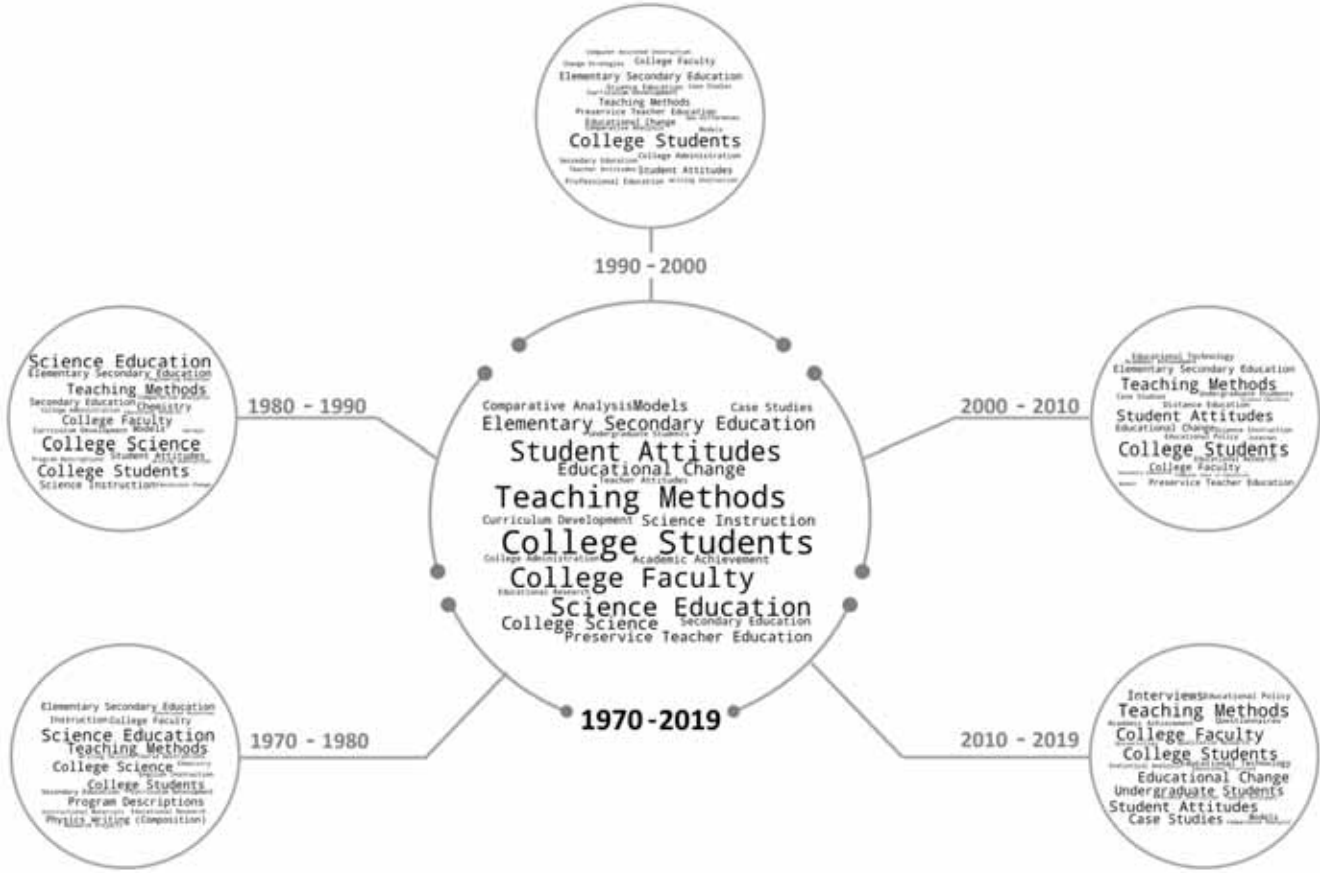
Computer Assisted Instruction
Change Strategies College Faculty
Elementary Secondary Education
Science Education Case Studies
Curriculum Development
Teaching Methods
Preservice Teacher Education
Educational Change
Models
College Students
Secondary Education College Administration
Teacher Attitudes Student Attitudes
Professional Education Writing Instruction

1990 - 2000

Science Education
Elementary Secondary Education
Teaching Methods
Secondary Education
Chemistry
College Faculty
Curriculum Development Models
College Science
Student Attitudes
College Students
Science Instruction

1980 - 1990

Comparative Analysis Models Case Studies
Elementary Secondary Education
Undergraduate Students
Student Attitudes
Educational Change
Teacher Attitudes
Teaching Methods
Curriculum Development Science Instruction
College Students
College Administration Academic Achievement
College Faculty
Educational Research
Science Education
College Science Secondary Education
Preservice Teacher Education

1970-2019

2000 - 2010

Educational Technology
Elementary Secondary Education
Teaching Methods
Case Studies Undergraduate Students
Distance Education
Student Attitudes
Educational Change Science Instruction
Educational Policy
College Students
College Faculty
Preservice Teacher Education

Elementary Secondary Education
Instruction College Faculty
Science Education
Teaching Methods
College Science
Chemistry
College Students
Program Descriptions
Physics Writing (Composition)

1970 - 1980

2010 - 2019

Interviews Educational Policy
Teaching Methods
Academic Achievement Questionnaires
College Faculty
College Students
Educational Technology
Educational Change
Undergraduate Students
Student Attitudes
Case Studies Models